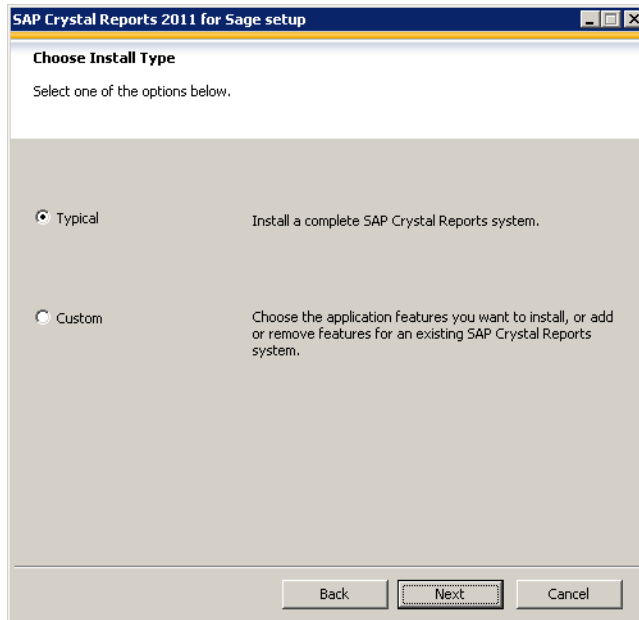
SAP Crystal Reports 2011 for Sage setup

Choose Install Type

Select one of the options below.

Typical

Install a complete SAP Crystal Reports system.

Custom

Choose the application features you want to install, or add or remove features for an existing SAP Crystal Reports system.

Back Next Cancel